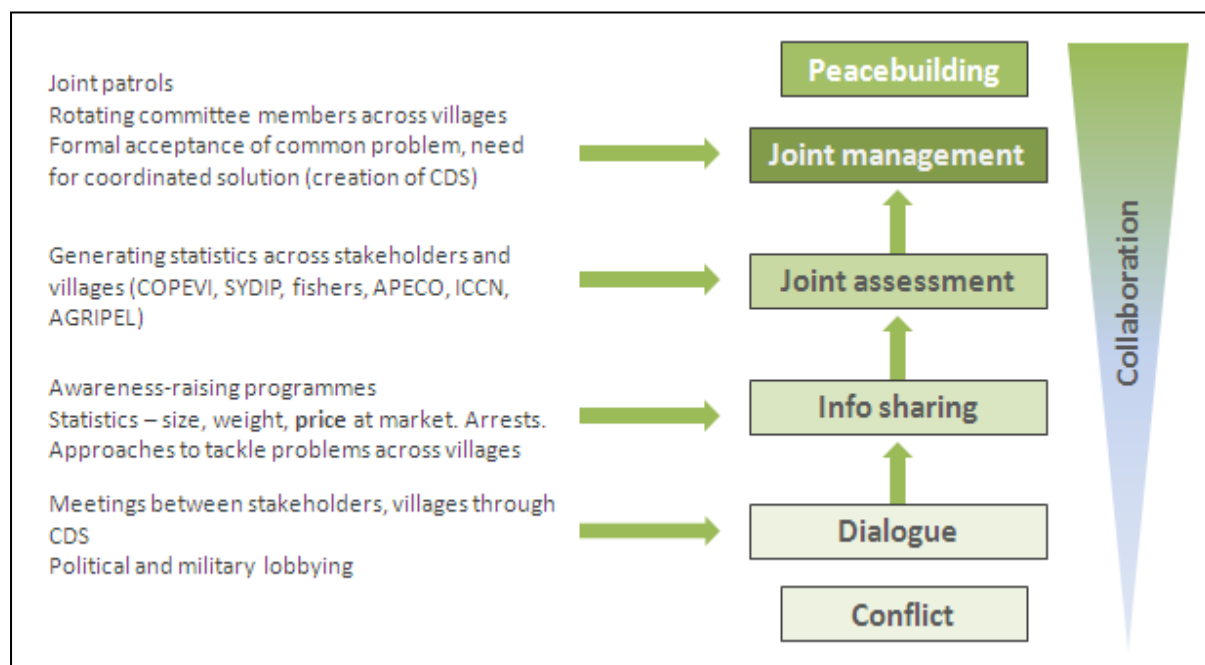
Joint patrols
Rotating committee members across villages
Formal acceptance of common problem, need for coordinated solution (creation of CDS)

Generating statistics across stakeholders and villages (COPEVI, SYDIP, fishers, APECO, ICCN, AGRIPEL)

Awareness-raising programmes
Statistics – size, weight, **price** at market. Arrests.
Approaches to tackle problems across villages

Meetings between stakeholders, villages through CDS
Political and military lobbying

Peacebuilding

Joint management

Joint assessment

Info sharing

Dialogue

Conflict

Collaboration